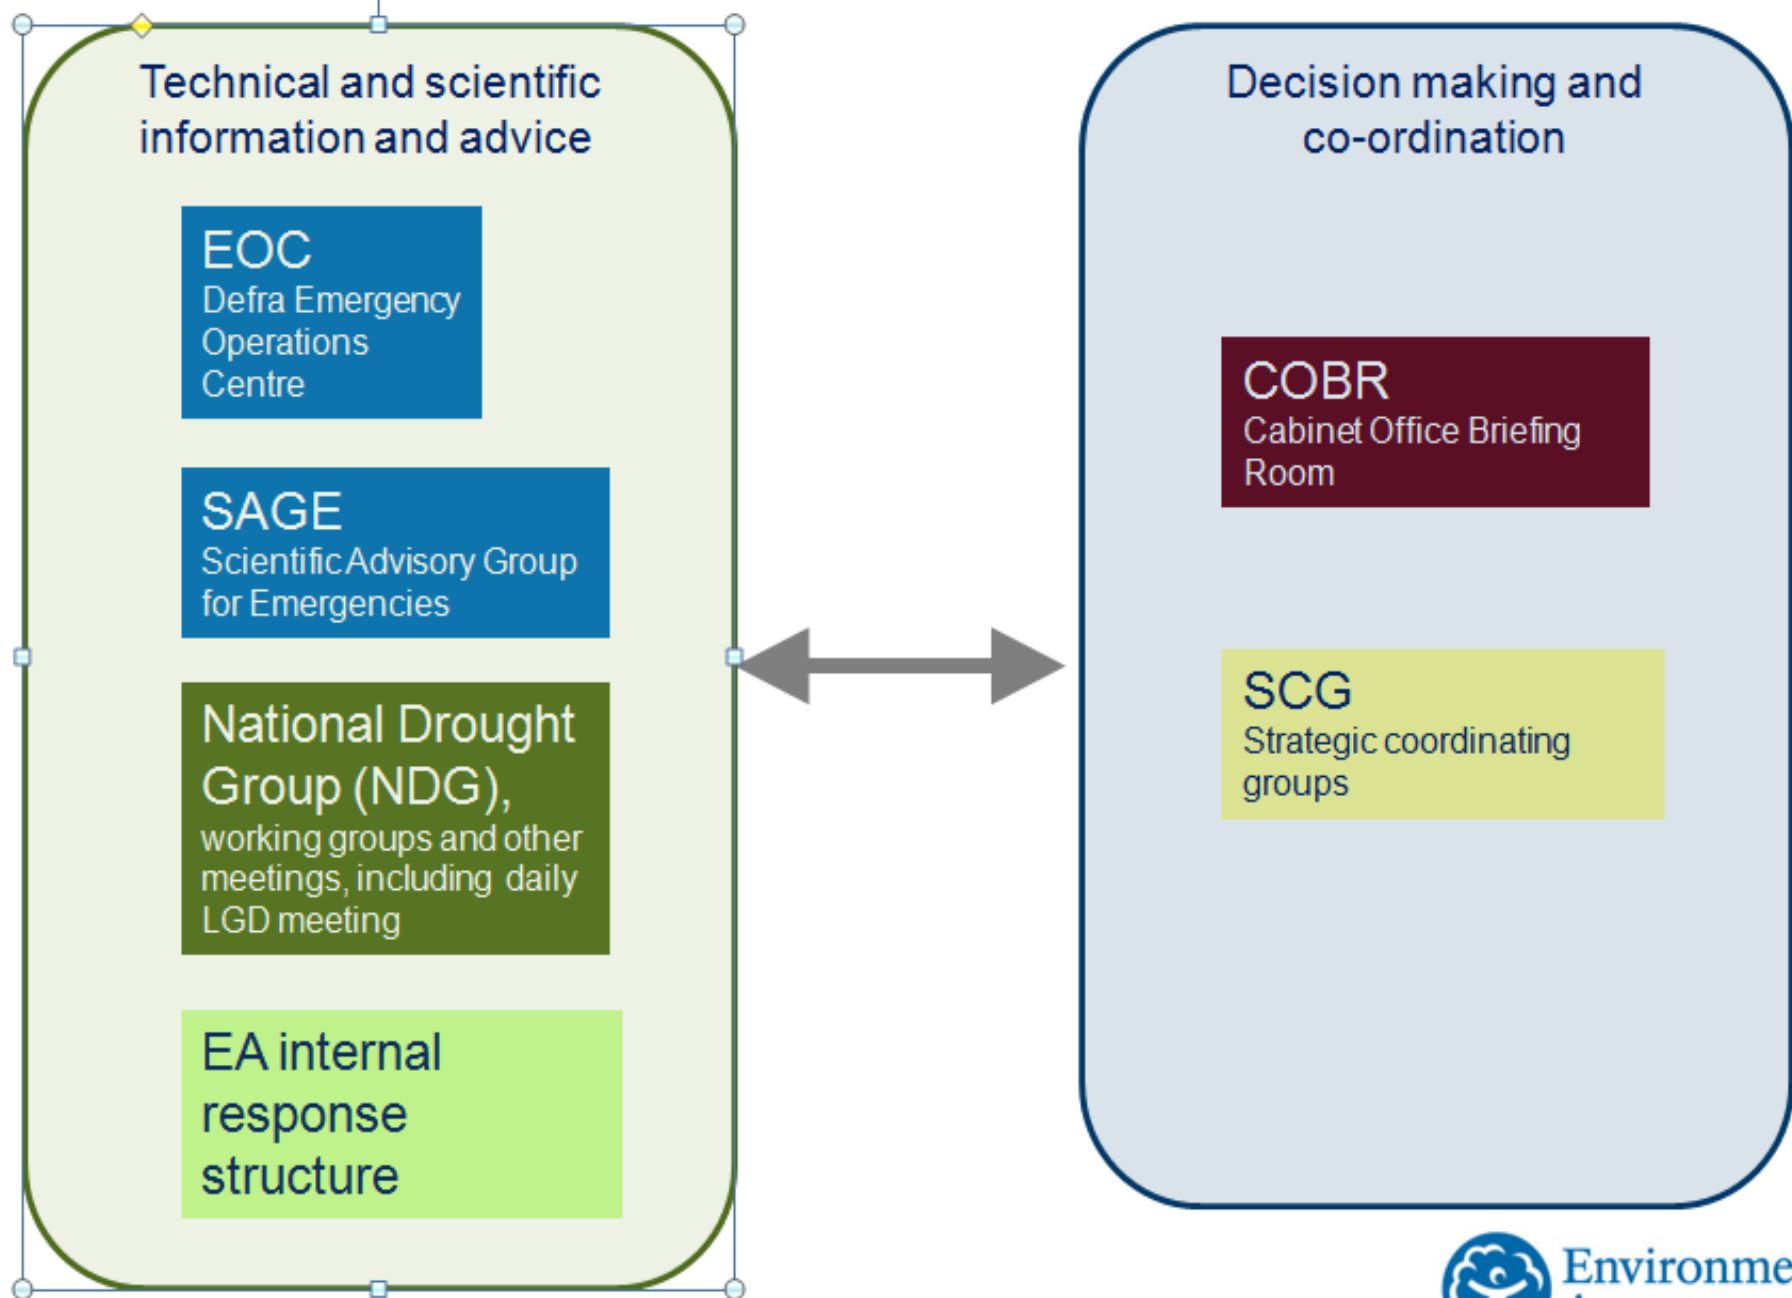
Technical and scientific information and advice

EOC
Defra Emergency Operations Centre

SAGE
Scientific Advisory Group for Emergencies

National Drought Group (NDG),
working groups and other meetings, including daily LGD meeting

EA internal response structure

Decision making and co-ordination

COBR
Cabinet Office Briefing Room

SCG
Strategic coordinating groups

Environme